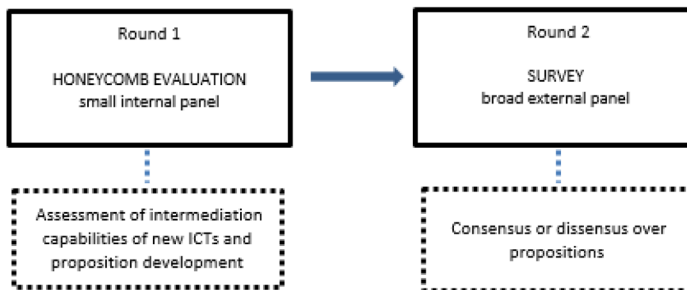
Round 1

HONEYCOMB EVALUATION
small internal panel

Round 2

SURVEY
broad external panel

Assessment of intermediation capabilities of new ICTs and proposition development

Consensus or dissensus over propositions